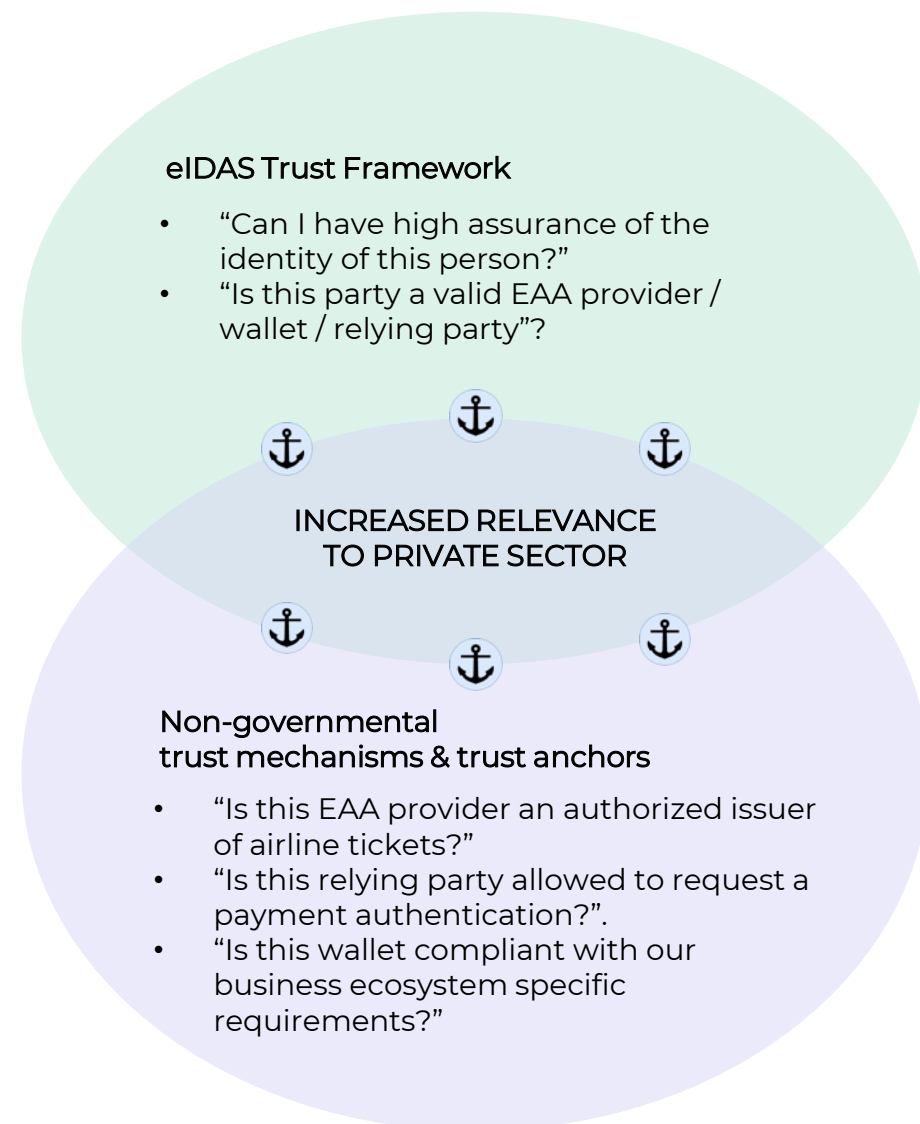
eIDAS Trust Framework

- “Can I have high assurance of the identity of this person?”
- “Is this party a valid EAA provider / wallet / relying party”?

INCREASED RELEVANCE TO PRIVATE SECTOR

Non-governmental trust mechanisms & trust anchors

- “Is this EAA provider an authorized issuer of airline tickets?”
- “Is this relying party allowed to request a payment authentication?”.
- “Is this wallet compliant with our business ecosystem specific requirements?”